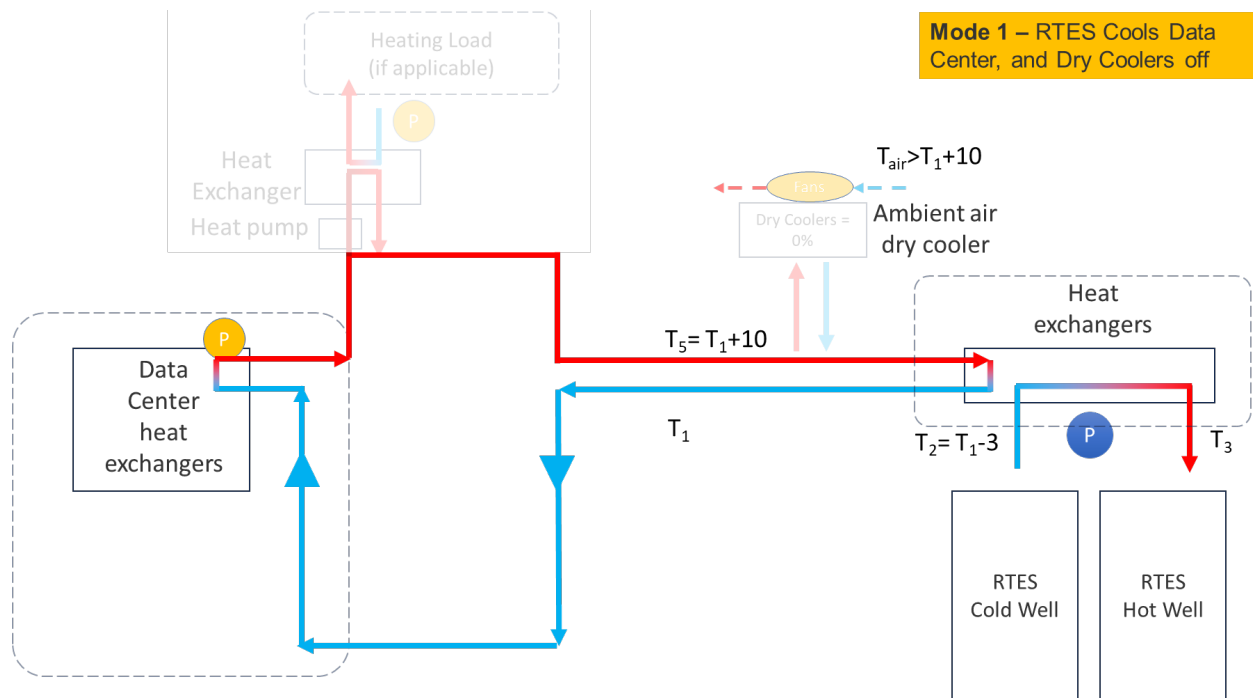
Mode 1 – RTES Cools Data Center, and Dry Coolers off

Heating Load (if applicable)

P

Heat Exchanger

Heat pump

$T_{air}$>$T_1$+10

Fans

Dry Coolers = 0%

Ambient air dry cooler

Heat exchangers

P

Data Center heat exchangers

$T_5$= $T_1$+10

$T_1$

$T_2$= $T_1$-3

P

$T_3$

RTES Cold Well

RTES Hot Well